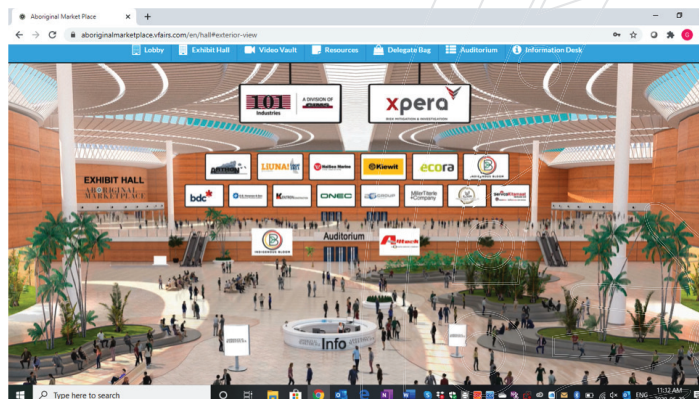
Aboriginal Market Place
aboriginalmarketplace.vfairs.com/en/hall#exterior-view

Lobby
Exhibit Hall
Video Vault
Resources
Delegate Bag
Auditorium
Information Desk

IOI Industries
A DIVISION OF
xpera
RISK MITIGATION & INVESTIGATION

LIUNA!
Kiewit
ecora
bdc
ONEC
Miller Thomson
EXHIBIT HALL
ABORIGINAL MARKETPLACE
INDIGENOUS BLOOM
Auditorium
Info

Type here to search
ENG
11:12 AM